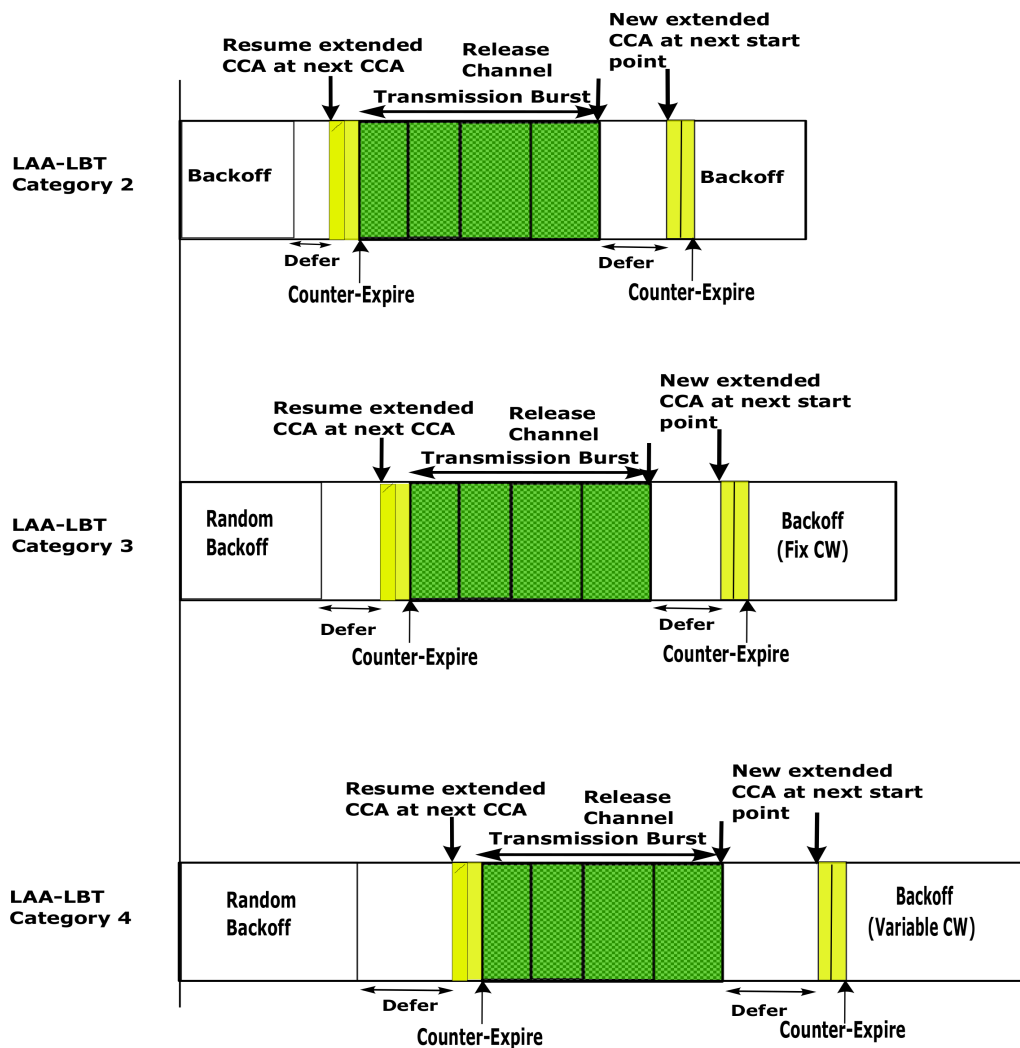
Resume extended CCA at next CCA

Release Channel

New extended CCA at next start point

Transmission Burst

LAA-LBT Category 2

Backoff

Backoff

Defer

Defer

Counter-Expire

Counter-Expire

Resume extended CCA at next CCA

Release Channel

New extended CCA at next start point

Transmission Burst

LAA-LBT Category 3

Random Backoff

Backoff (Fix CW)

Defer

Defer

Counter-Expire

Counter-Expire

Resume extended CCA at next CCA

Release Channel

New extended CCA at next start point

Transmission Burst

LAA-LBT Category 4

Random Backoff

Backoff (Variable CW)

Defer

Defer

Counter-Expire

Counter-Expire